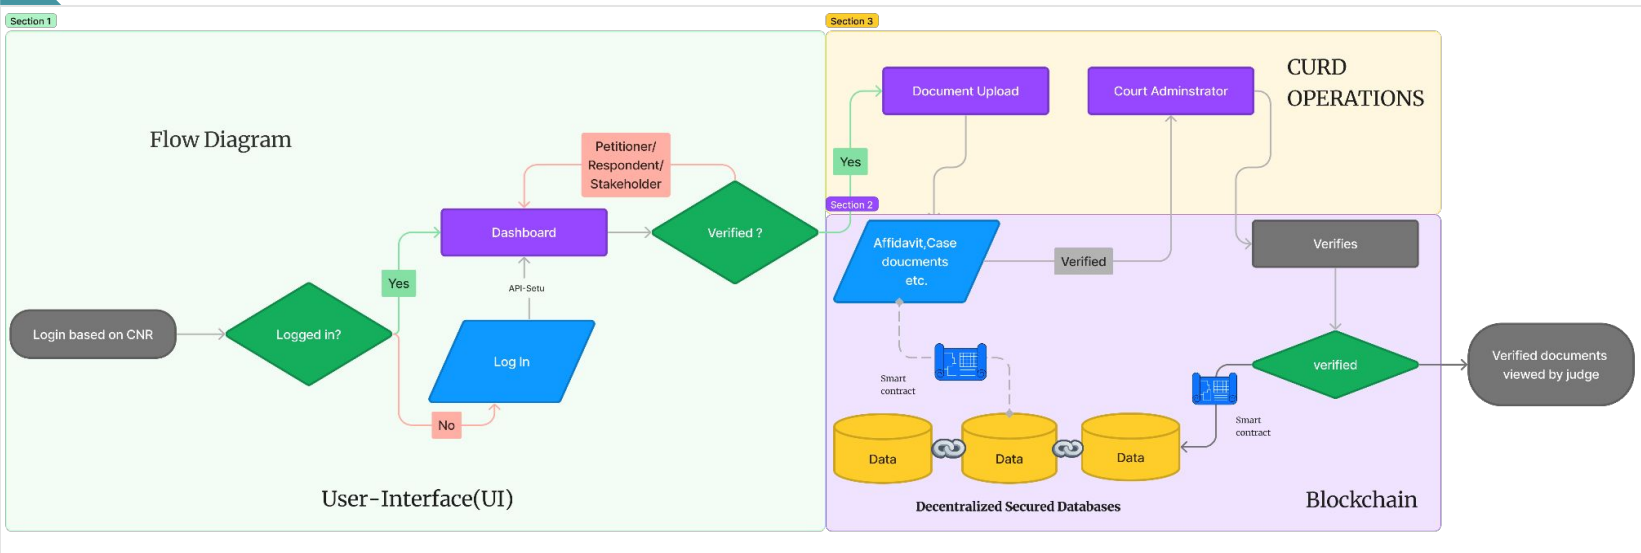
Section 1

Flow Diagram

Petitioner/ Respondent/ Stakeholder

Dashboard

Verified ?

Yes

API-Setu

Login based on CNR

Logged in?

Log In

No

User-Interface(UI)

Section 3

Document Upload

Court Adminstrator

CURD OPERATIONS

Yes

Section 2

Affidavit,Case doucments etc.

Verified

Verifies

verified

Verified documents viewed by judge

Smart contract

Smart contract

Data

Data

Data

Decentralized Secured Databases

Blockchain